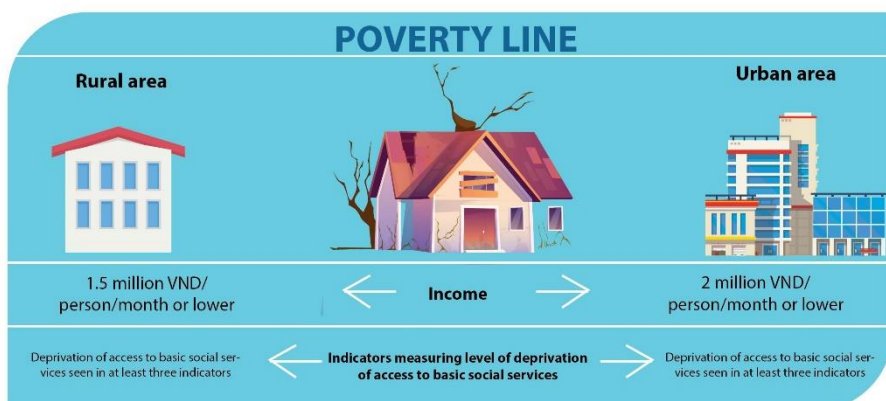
POVERTY LINE

Rural area

Urban area

1.5 million VND/ person/month or lower

Income

2 million VND/ person/month or lower

Deprivation of access to basic social services seen in at least three indicators

Indicators measuring level of deprivation of access to basic social services

Deprivation of access to basic social services seen in at least three indicators